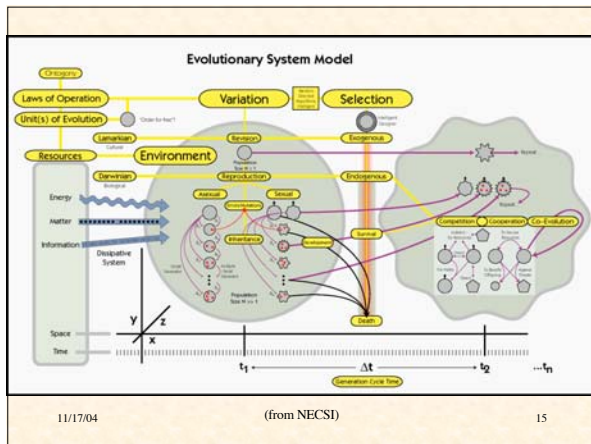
Evolutionary System Model

Ontogeny

Laws of Operation

Variation

Selection

Unit(s) of Evolution

Order for the?

Revision

Exogenous

Intelligent Designer

Lamarckian

Culture

Resources

Environment

Population Size N = 1

Darwinian

Biological

Reproduction

Endogenous

Asexual

Sexual

Energy

Matter

Information

Recombination

Inheritance

Development

Survival

Competition

Cooperation

Co-Evolution

Dissipative System

Population Size N >> 1

Death

Space

Time

y

z

x

$t_1$

$\Delta t$

$t_2$

$\cdots t_n$

Generation Cycle Time

11/17/04

(from NECSI)

15